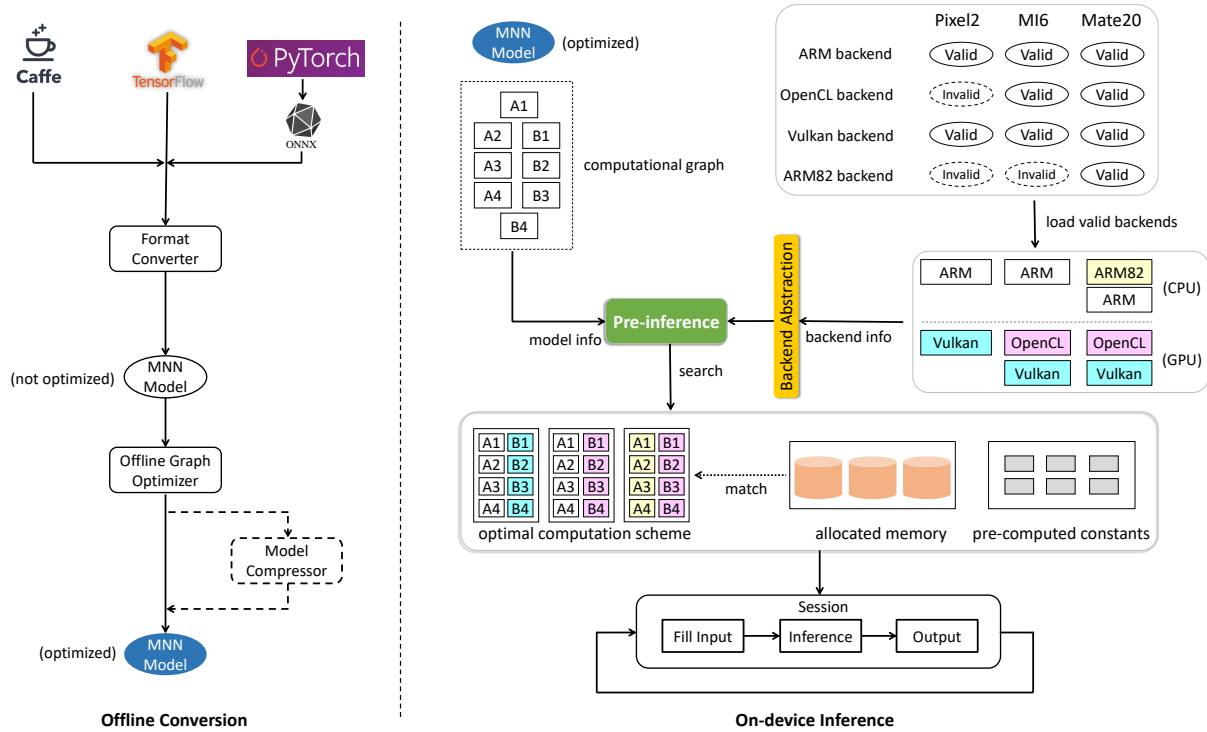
Caffe
TensorFlow
PyTorch
ONNX

Format Converter

(not optimized) MNN Model

Offline Graph Optimizer

Model Compressor

(optimized) MNN Model

Offline Conversion

MNN Model (optimized)

A1
A2 B1
A3 B2
A4 B3
B4

computational graph

| | Pixel2 | MI6 | Mate20 |
|---|---|---|---|
| ARM backend | Valid | Valid | Valid |
| OpenCL backend | Invalid | Valid | Valid |
| Vulkan backend | Valid | Valid | Valid |
| ARM82 backend | Invalid | Invalid | Valid |

load valid backends

ARM ARM ARM82
ARM (CPU)

Vulkan OpenCL OpenCL
Vulkan Vulkan (GPU)

Backend Abstraction

backend info

model info

Pre-inference

search

A1 B1 A1 B1 A1 B1
A2 B2 A2 B2 A2 B2
A3 B3 A3 B3 A3 B3
A4 B4 A4 B4 A4 B4

match

optimal computation scheme

allocated memory

pre-computed constants

Session

Fill Input Inference Output

On-device Inference